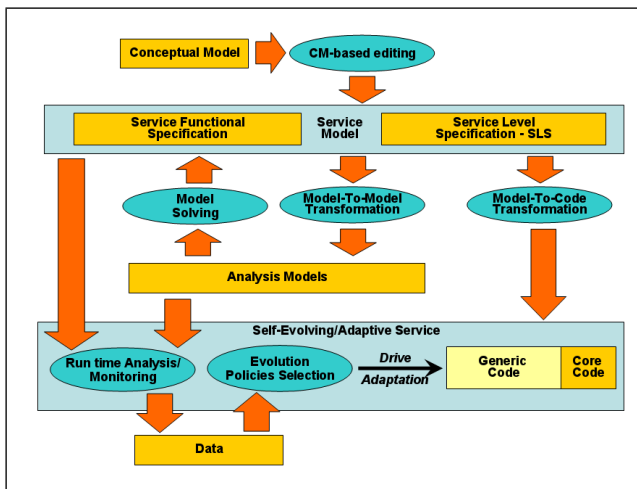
Conceptual Model

CM-based editing

Service Functional Specification

Service Model

Service Level Specification - SLS

Model Solving

Model-To-Model Transformation

Model-To-Code Transformation

Analysis Models

Self-Evolving/Adaptive Service

Run time Analysis/ Monitoring

Evolution Policies Selection

Drive

Adaptation

Generic Code

Core Code

Data